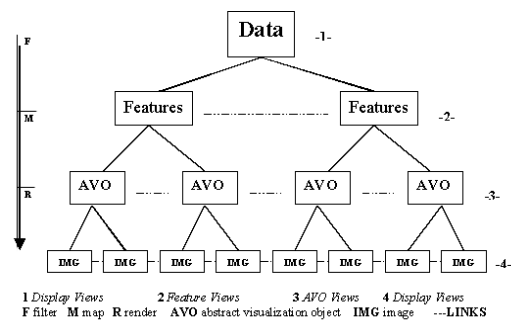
F

M

R

Data -1-

Features Features -2-

AVO AVO AVO AVO -3-

IMG IMG IMG IMG IMG IMG IMG IMG -4-

1 Display Views 2 Feature Views 3 AVO Views 4 Display Views
F filter M map R render AVO abstract visualization object IMG image ---LINKS